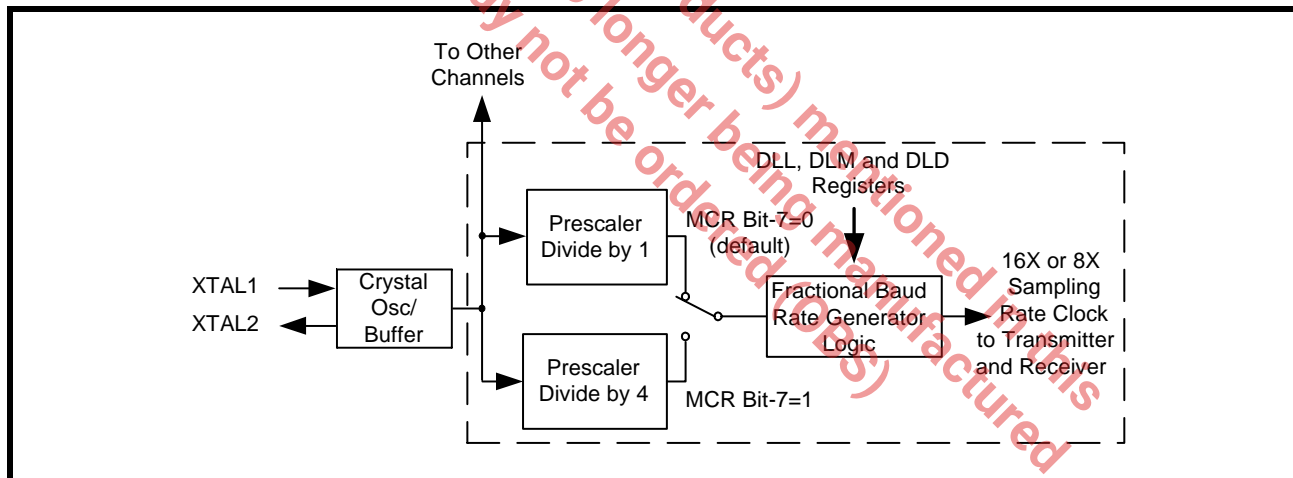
To Other Channels

DLL, DLM and DLD Registers

Prescaler Divide by 1

MCR Bit-7=0 (default)

16X or 8X Sampling Rate Clock to Transmitter and Receiver

XTAL1

XTAL2

Crystal Osc/ Buffer

Fractional Baud Rate Generator Logic

Prescaler Divide by 4

MCR Bit-7=1

...ay not be ordered (OBS) ...(products) no longer being manufactured ...mentioned in this